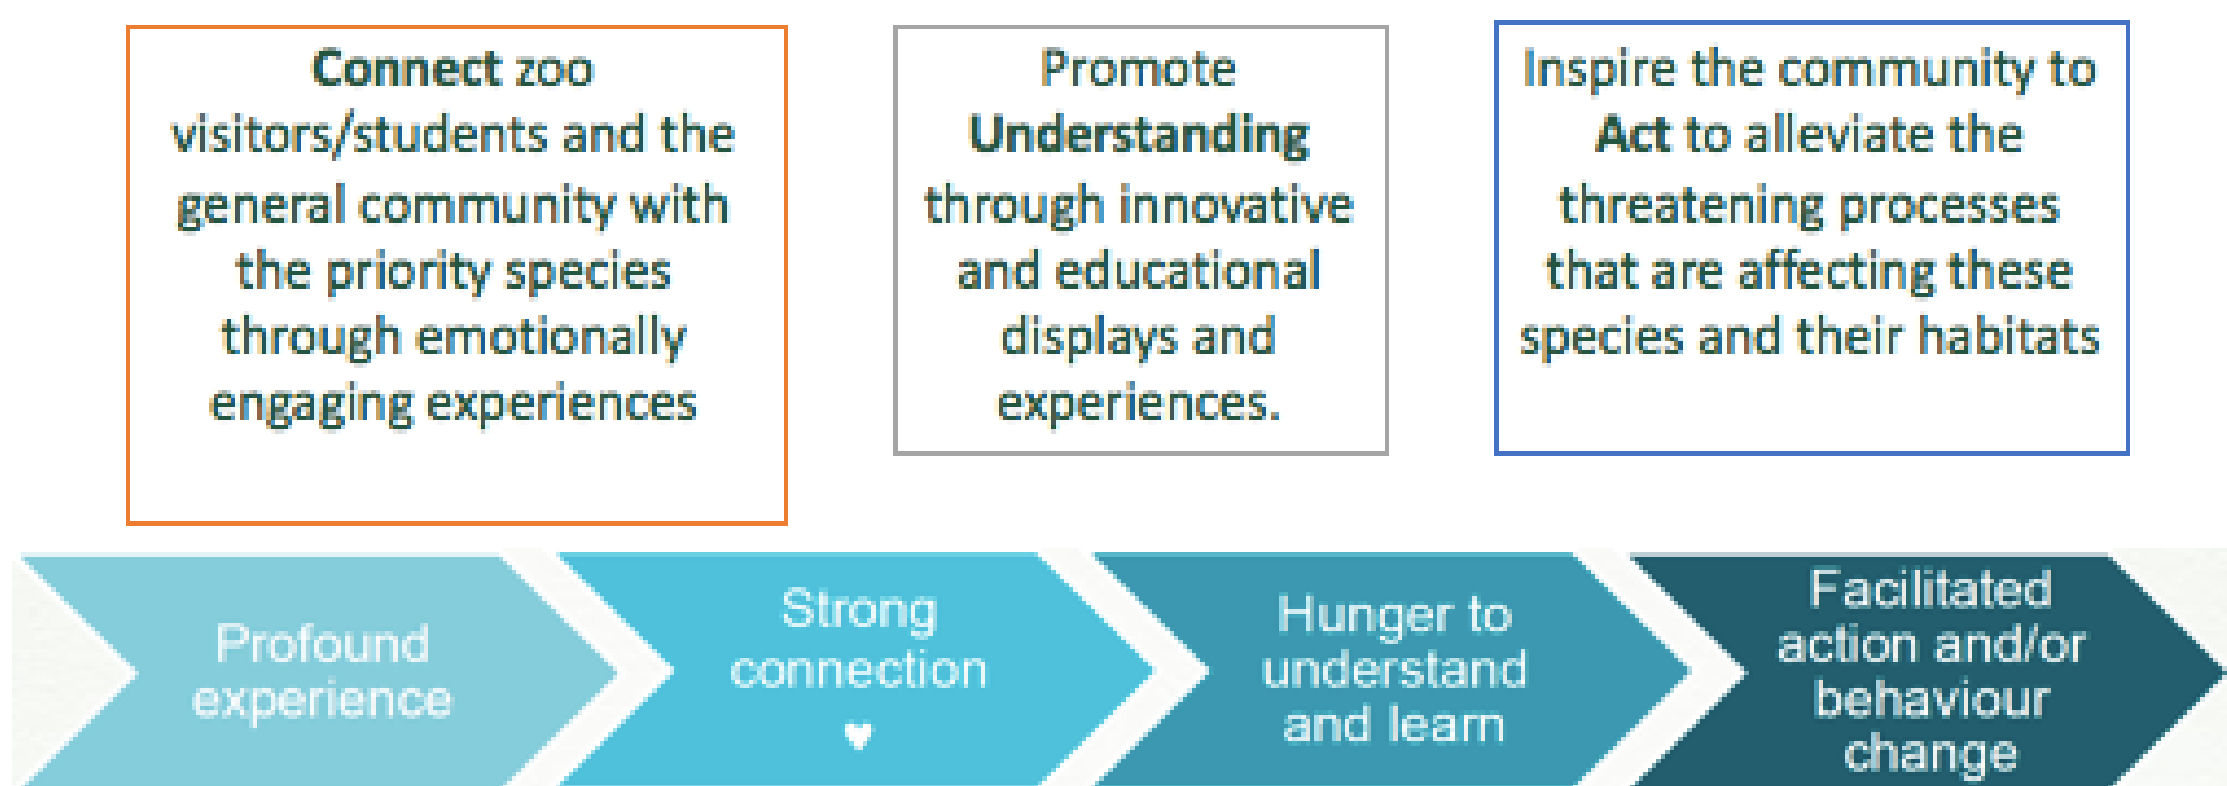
Connect zoo visitors/students and the general community with the priority species through emotionally engaging experiences

Promote Understanding through innovative and educational displays and experiences.

Inspire the community to Act to alleviate the threatening processes that are affecting these species and their habitats

Profound experience

Strong connection ♥

Hunger to understand and learn

Facilitated action and/or behaviour change